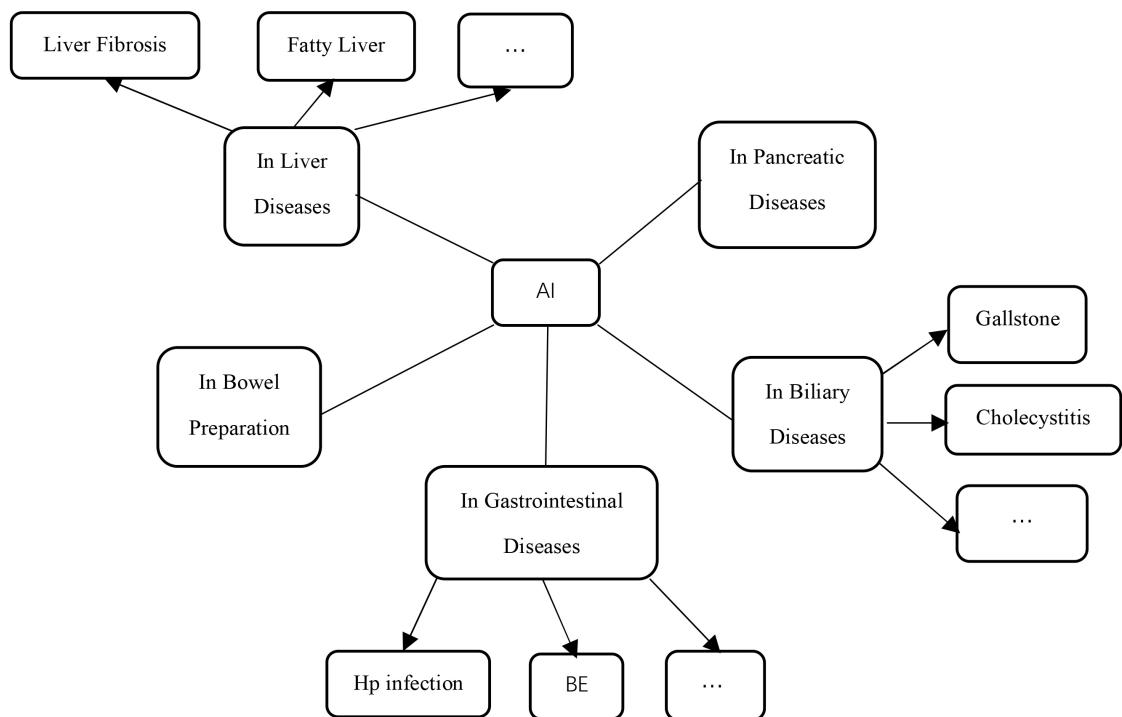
Liver Fibrosis

Fatty Liver

…

In Liver Diseases

In Pancreatic Diseases

AI

Gallstone

In Bowel Preparation

In Biliary Diseases

Cholecystitis

…

In Gastrointestinal Diseases

Hp infection

BE

…